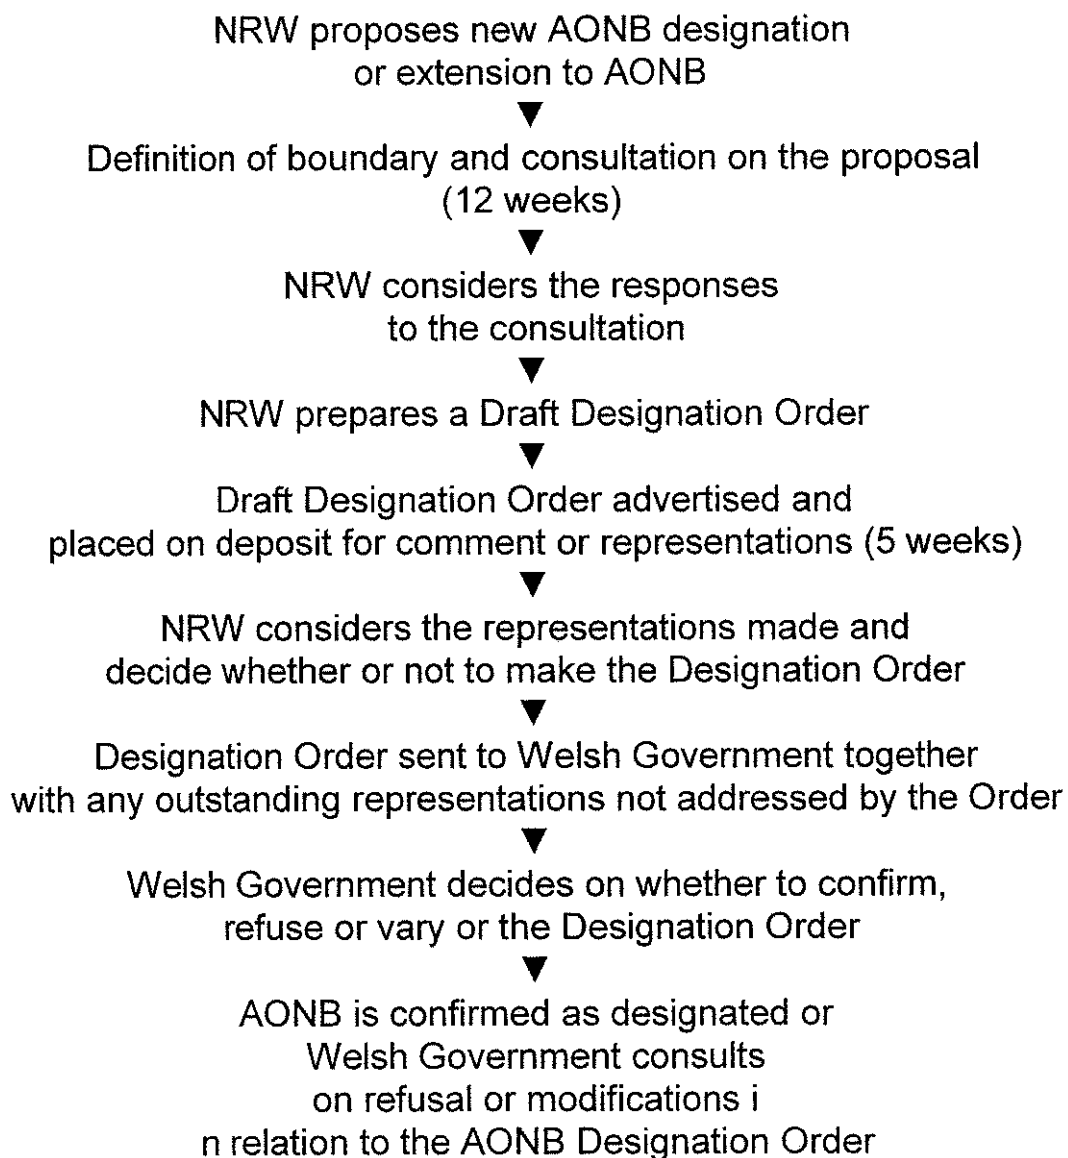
NRW proposes new AONB designation
or extension to AONB
▼
Definition of boundary and consultation on the proposal
(12 weeks)
▼
NRW considers the responses
to the consultation
▼
NRW prepares a Draft Designation Order
▼
Draft Designation Order advertised and
placed on deposit for comment or representations (5 weeks)
▼
NRW considers the representations made and
decide whether or not to make the Designation Order
▼
Designation Order sent to Welsh Government together
with any outstanding representations not addressed by the Order
▼
Welsh Government decides on whether to confirm,
refuse or vary or the Designation Order
▼
AONB is confirmed as designated or
Welsh Government consults
on refusal or modifications i
n relation to the AONB Designation Order